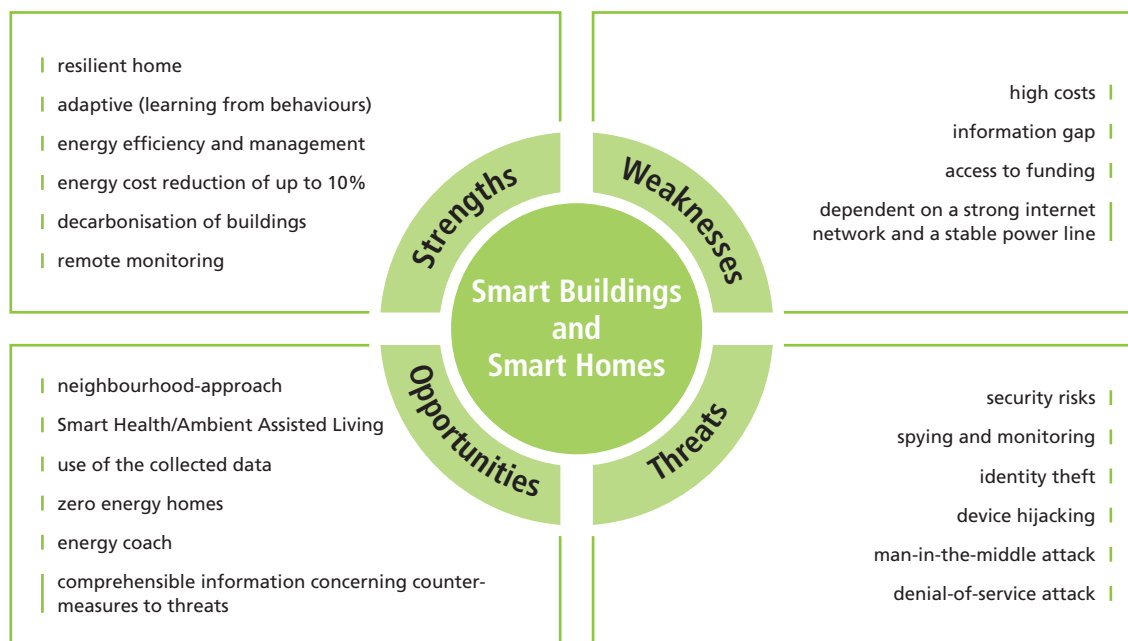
resilient home

adaptive (learning from behaviours)

energy efficiency and management

energy cost reduction of up to 10%

decarbonisation of buildings

remote monitoring

high costs

information gap

access to funding

dependent on a strong internet network and a stable power line

Strengths

Weaknesses

Smart Buildings and Smart Homes

Opportunities

Threats

neighbourhood-approach

Smart Health/Ambient Assisted Living

use of the collected data

zero energy homes

energy coach

comprehensible information concerning countermeasures to threats

security risks

spying and monitoring

identity theft

device hijacking

man-in-the-middle attack

denial-of-service attack